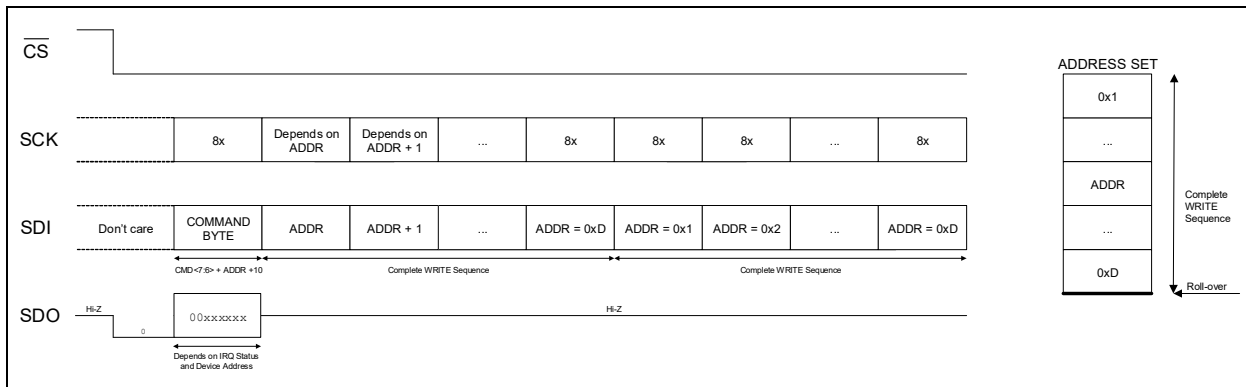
$\overline{CS}$

SCK

8x

Depends on ADDR

Depends on ADDR + 1

...

8x

8x

8x

...

8x

SDI

Don't care

COMMAND BYTE

ADDR

ADDR + 1

...

ADDR = 0xD

ADDR = 0x1

ADDR = 0x2

...

ADDR = 0xD

CMD<7:6> + ADDR +10

Complete WRITE Sequence

Complete WRITE Sequence

SDO

Hi-Z

0

00xxxxxx

Hi-Z

Depends on IRQ Status and Device Address

ADDRESS SET

0x1

...

ADDR

...

0xD

Complete WRITE Sequence

Roll-over